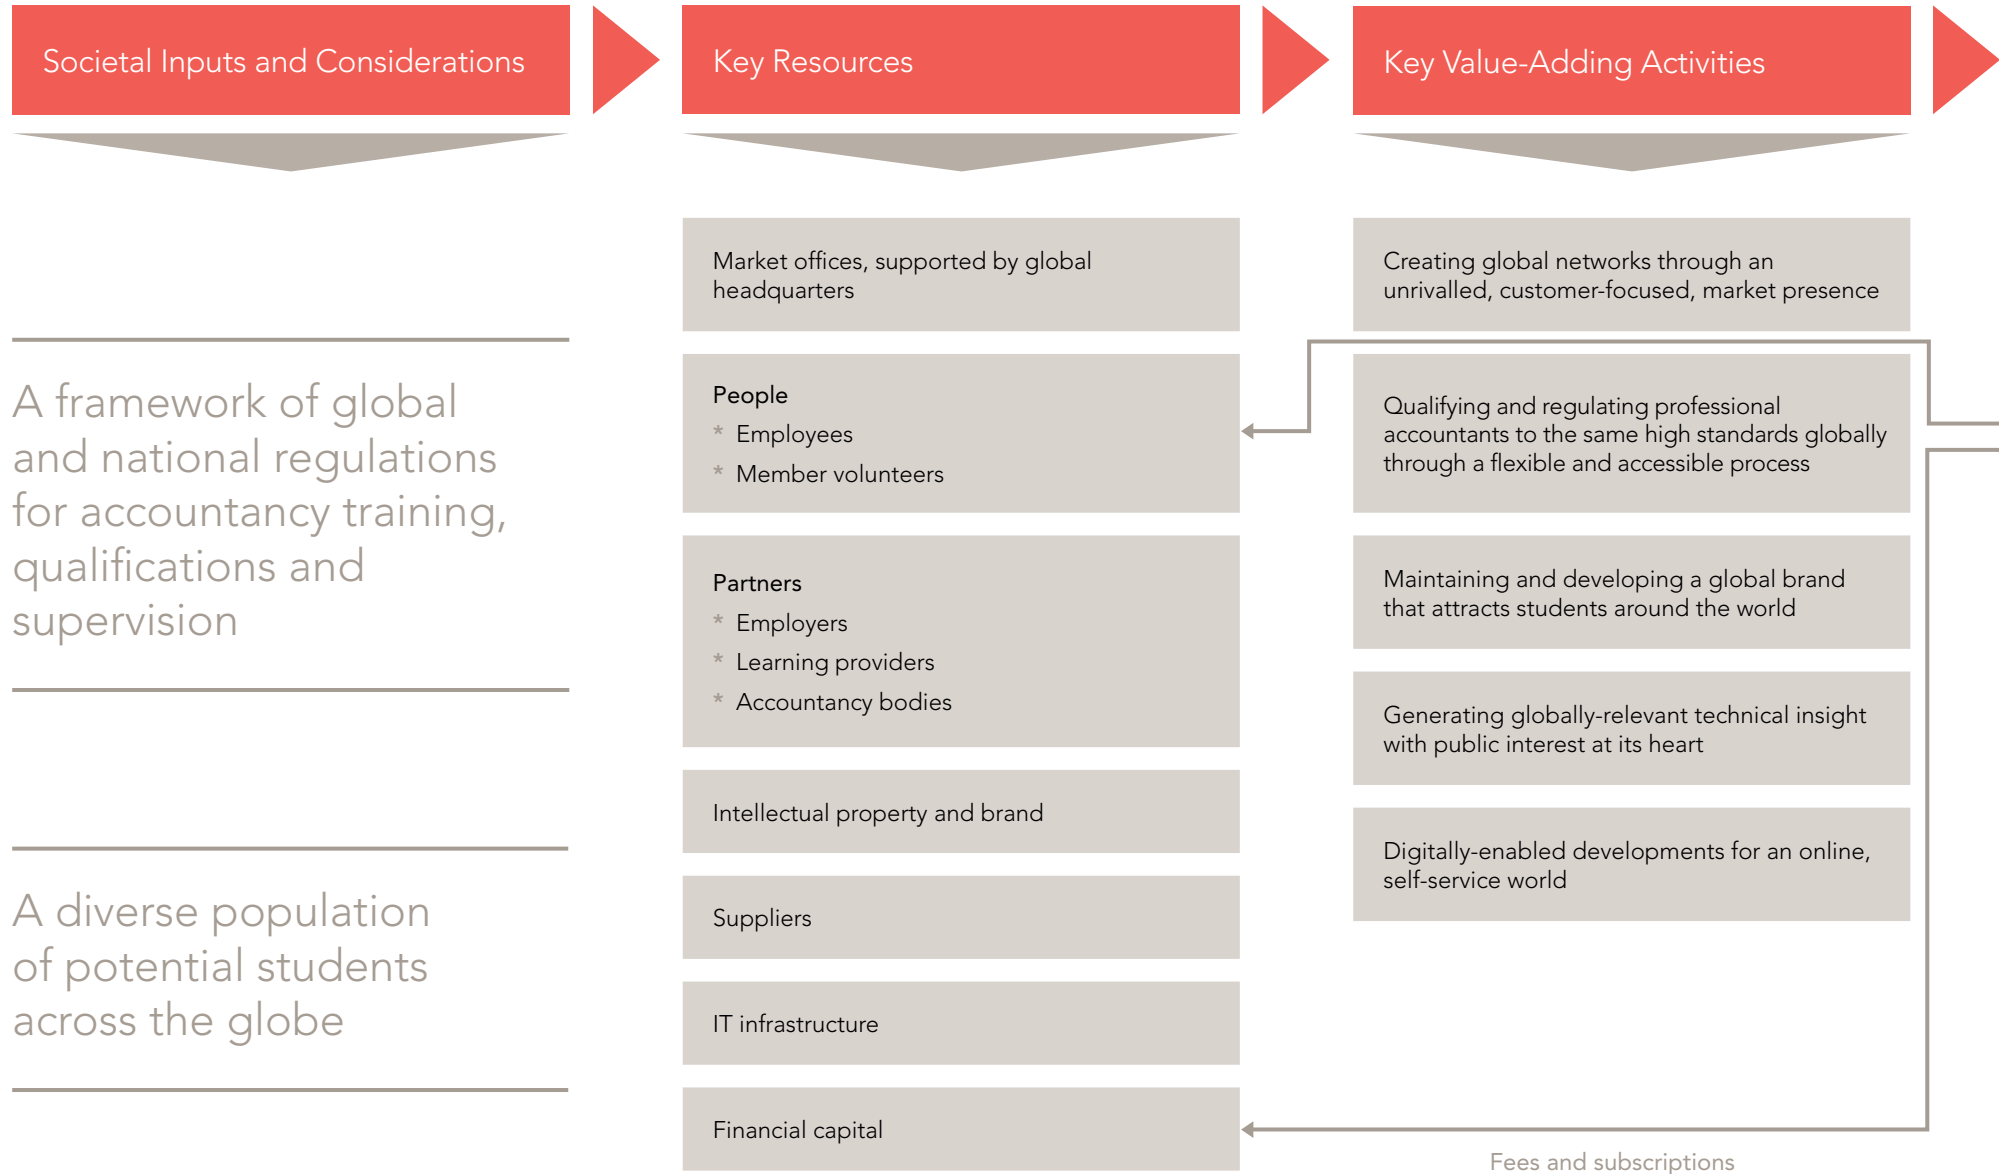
Societal Inputs and Considerations

Key Resources

Key Value-Adding Activities

A framework of global and national regulations for accountancy training, qualifications and supervision

A diverse population of potential students across the globe

Market offices, supported by global headquarters

People
* Employees
* Member volunteers

Partners
* Employers
* Learning providers
* Accountancy bodies

Intellectual property and brand

Suppliers

IT infrastructure

Financial capital

Creating global networks through an unrivalled, customer-focused, market presence

Qualifying and regulating professional accountants to the same high standards globally through a flexible and accessible process

Maintaining and developing a global brand that attracts students around the world

Generating globally-relevant technical insight with public interest at its heart

Digitally-enabled developments for an online, self-service world

Fees and subscriptions